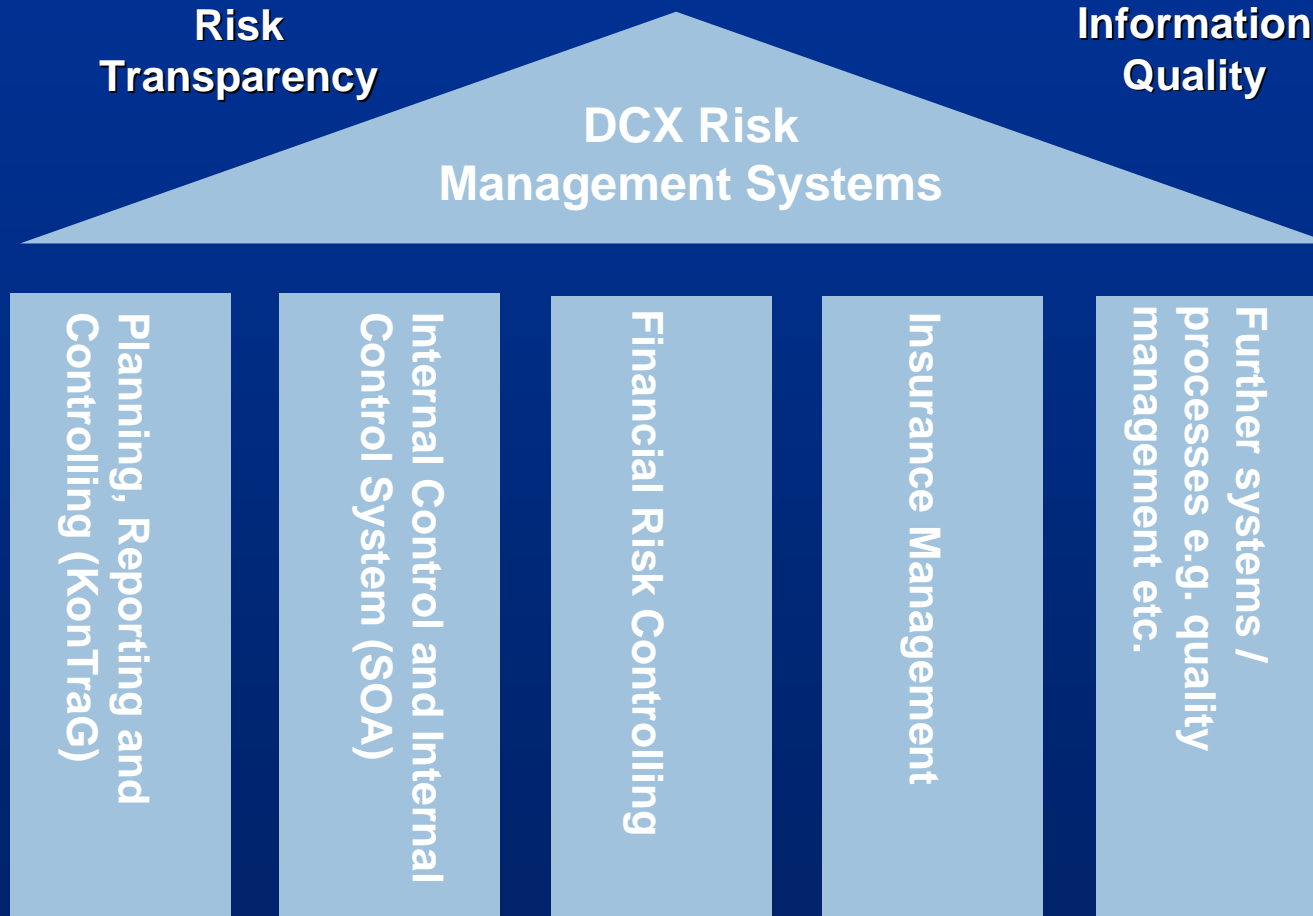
Risk Transparency

Information Quality

DCX Risk Management Systems

Planning, Reporting and Controlling (KonTraG)

Internal Control and Internal Control System (SOA)

Financial Risk Controlling

Insurance Management

Further systems / processes e.g. quality management etc.